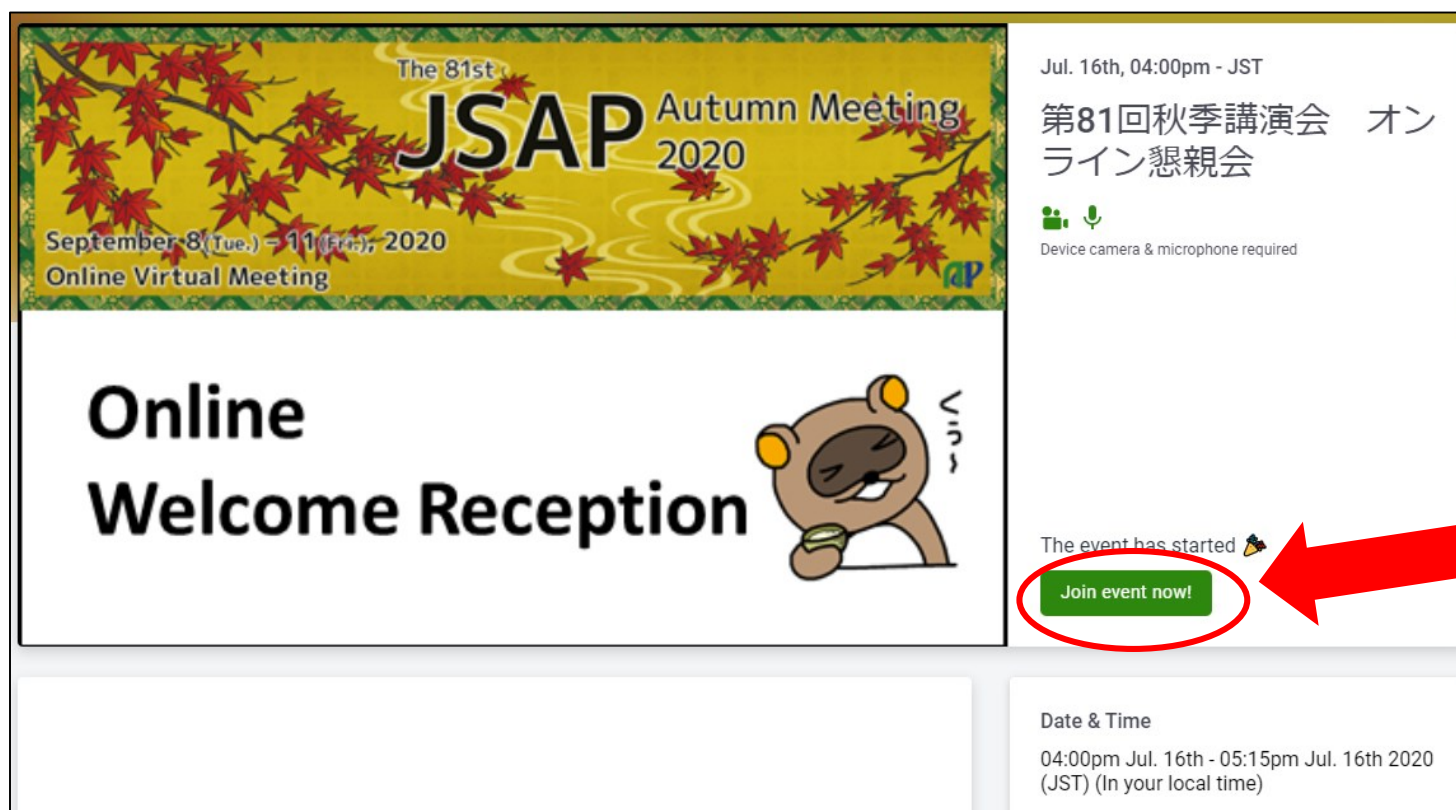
The 81st
JSAP Autumn Meeting 2020
September 8(Tue.) – 11(Fri.), 2020
Online Virtual Meeting

Online
Welcome Reception

くぅ～

Jul. 16th, 04:00pm - JST

第81回秋季講演会　オンライン懇親会

Device camera & microphone required

The event has started

Join event now!

Date & Time

04:00pm Jul. 16th - 05:15pm Jul. 16th 2020 (JST) (In your local time)